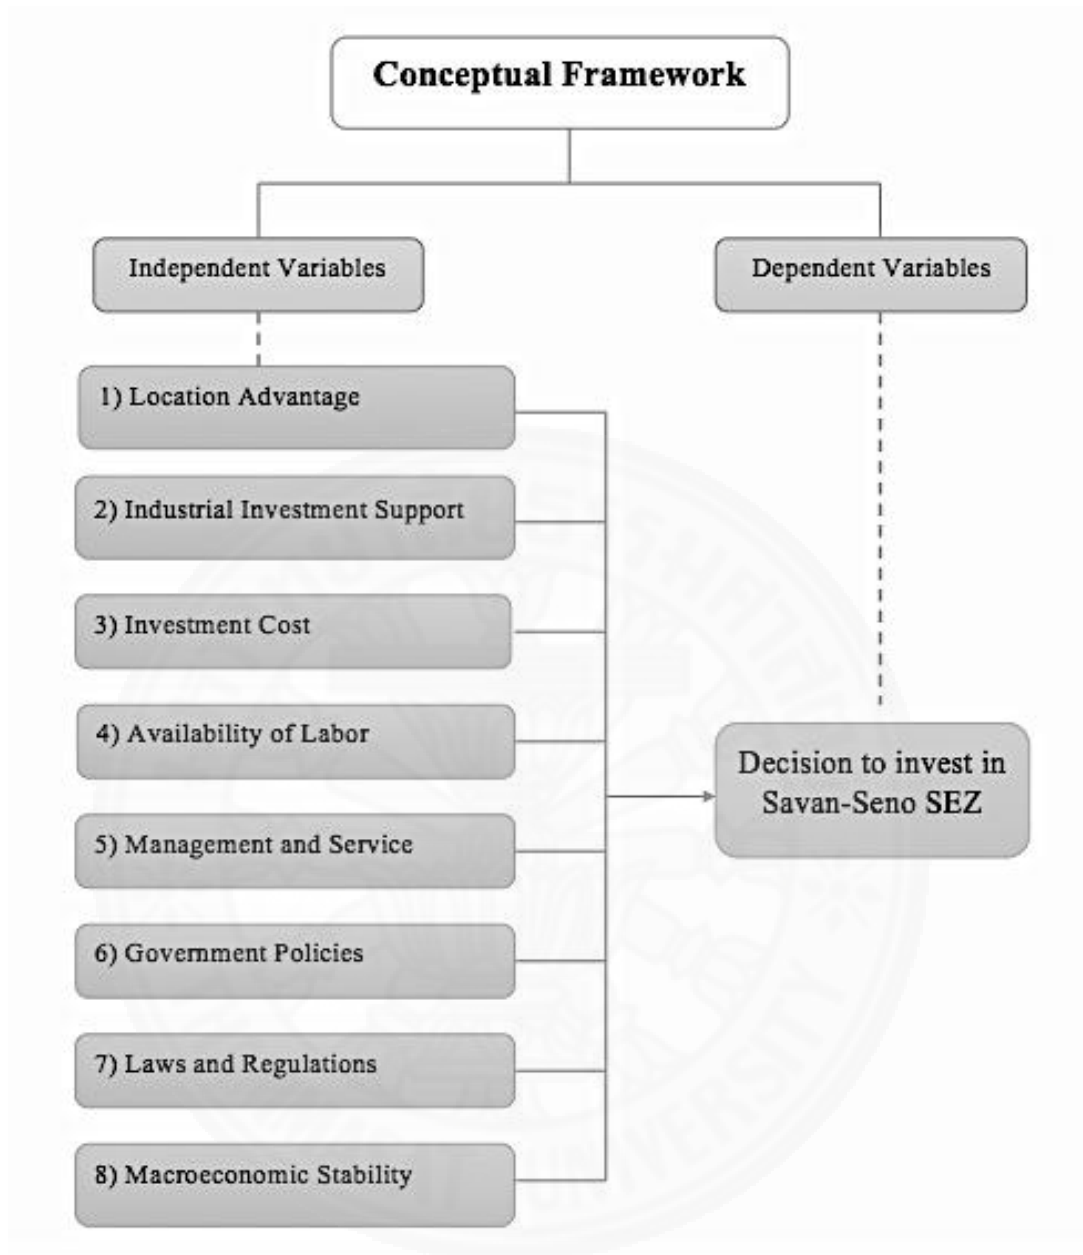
Conceptual Framework

Independent Variables

Dependent Variables

1) Location Advantage

2) Industrial Investment Support

3) Investment Cost

4) Availability of Labor

5) Management and Service

6) Government Policies

7) Laws and Regulations

8) Macroeconomic Stability

Decision to invest in Savan-Seno SEZ